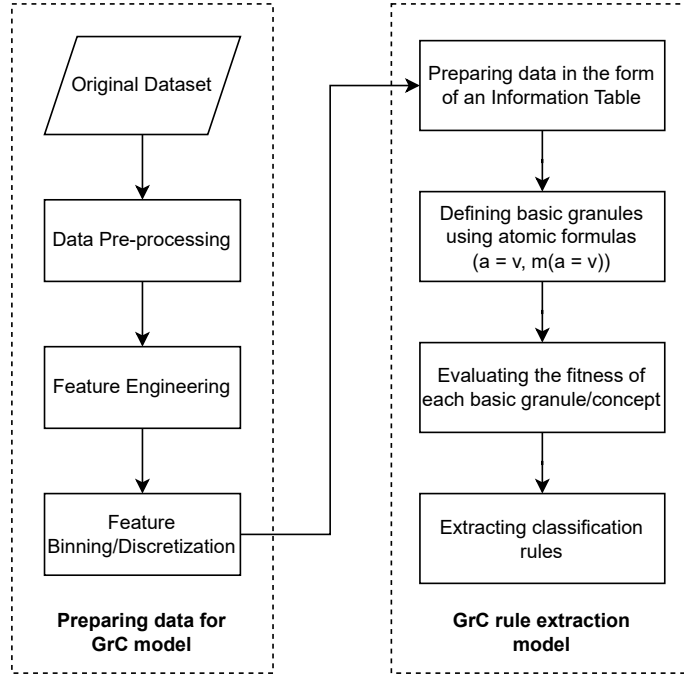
Original Dataset

Data Pre-processing

Feature Engineering

Feature Binning/Discretization

Preparing data for GrC model

Preparing data in the form of an Information Table

Defining basic granules using atomic formulas (a = v, m(a = v))

Evaluating the fitness of each basic granule/concept

Extracting classification rules

GrC rule extraction model